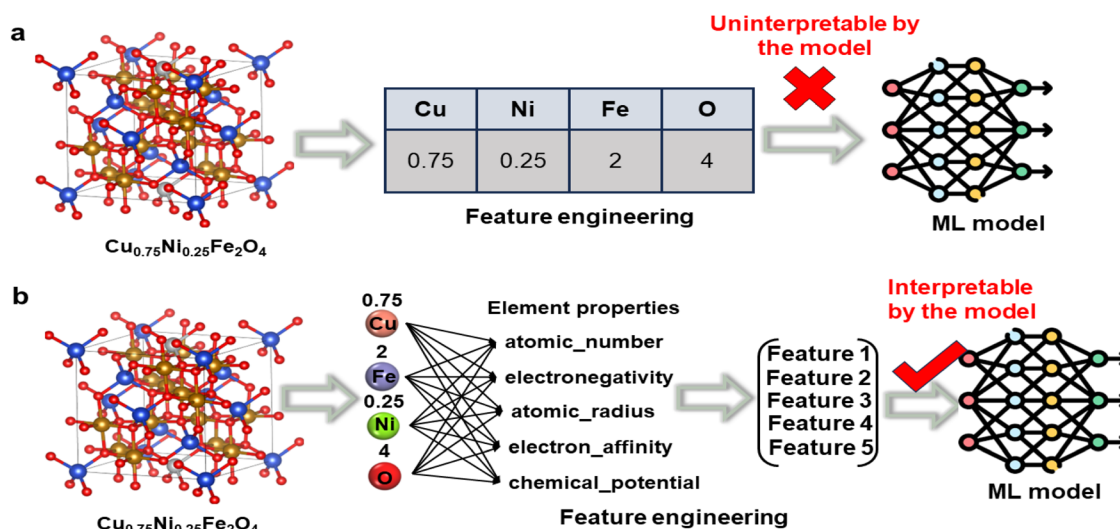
a

$Cu_{0.75}Ni_{0.25}Fe_2O_4$

| Cu | Ni | Fe | O |
|---|---|---|---|
| 0.75 | 0.25 | 2 | 4 |

Feature engineering

Uninterpretable by the model

ML model

b

$Cu_{0.75}Ni_{0.25}Fe_2O_4$

0.75
Cu
2
Fe
0.25
Ni
4
O

Element properties
atomic_number
electronegativity
atomic_radius
electron_affinity
chemical_potential

Feature engineering

Feature 1
Feature 2
Feature 3
Feature 4
Feature 5

Interpretable by the model

ML model